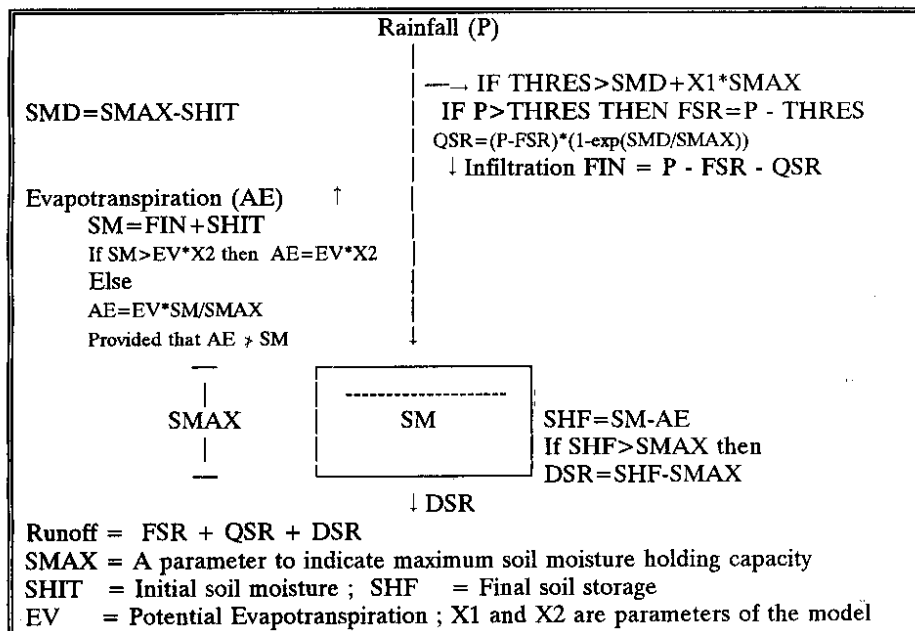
Rainfall (P)

→ IF THRES>SMD+X1*SMAX
IF P>THRES THEN FSR=P - THRES
QSR=(P-FSR)*(1-exp(SMD/SMAX))
↓ Infiltration FIN = P - FSR - QSR

SMD=SMAX-SHIT

Evapotranspiration (AE) ↑
SM=FIN+SHIT
If SM>EV*X2 then AE=EV*X2
Else
AE=EV*SM/SMAX
Provided that AE ≯ SM

SMAX

SM

SHF=SM-AE
If SHF>SMAX then
DSR=SHF-SMAX

↓ DSR

Runoff = FSR + QSR + DSR
SMAX = A parameter to indicate maximum soil moisture holding capacity
SHIT = Initial soil moisture ; SHF = Final soil storage
EV = Potential Evapotranspiration ; X1 and X2 are parameters of the model